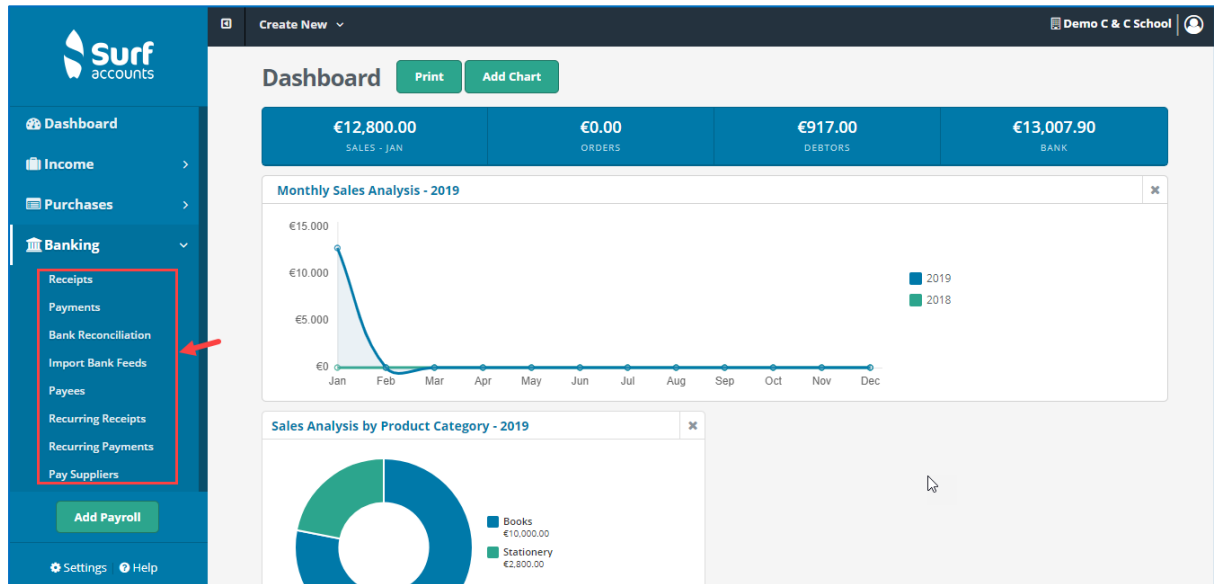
Surf accounts

Dashboard
Income
Purchases
Banking
Receipts
Payments
Bank Reconciliation
Import Bank Feeds
Payees
Recurring Receipts
Recurring Payments
Pay Suppliers

Add Payroll

Settings Help

Create New

Demo C & C School

Dashboard Print Add Chart

€12,800.00
SALES - JAN

€0.00
ORDERS

€917.00
DEBTORS

€13,007.90
BANK

Monthly Sales Analysis - 2019

€15.000
€10.000
€5.000
€0
Jan Feb Mar Apr May Jun Jul Aug Sep Oct Nov Dec

2019
2018

Sales Analysis by Product Category - 2019

Books
€10,000.00
Stationery
€2,800.00